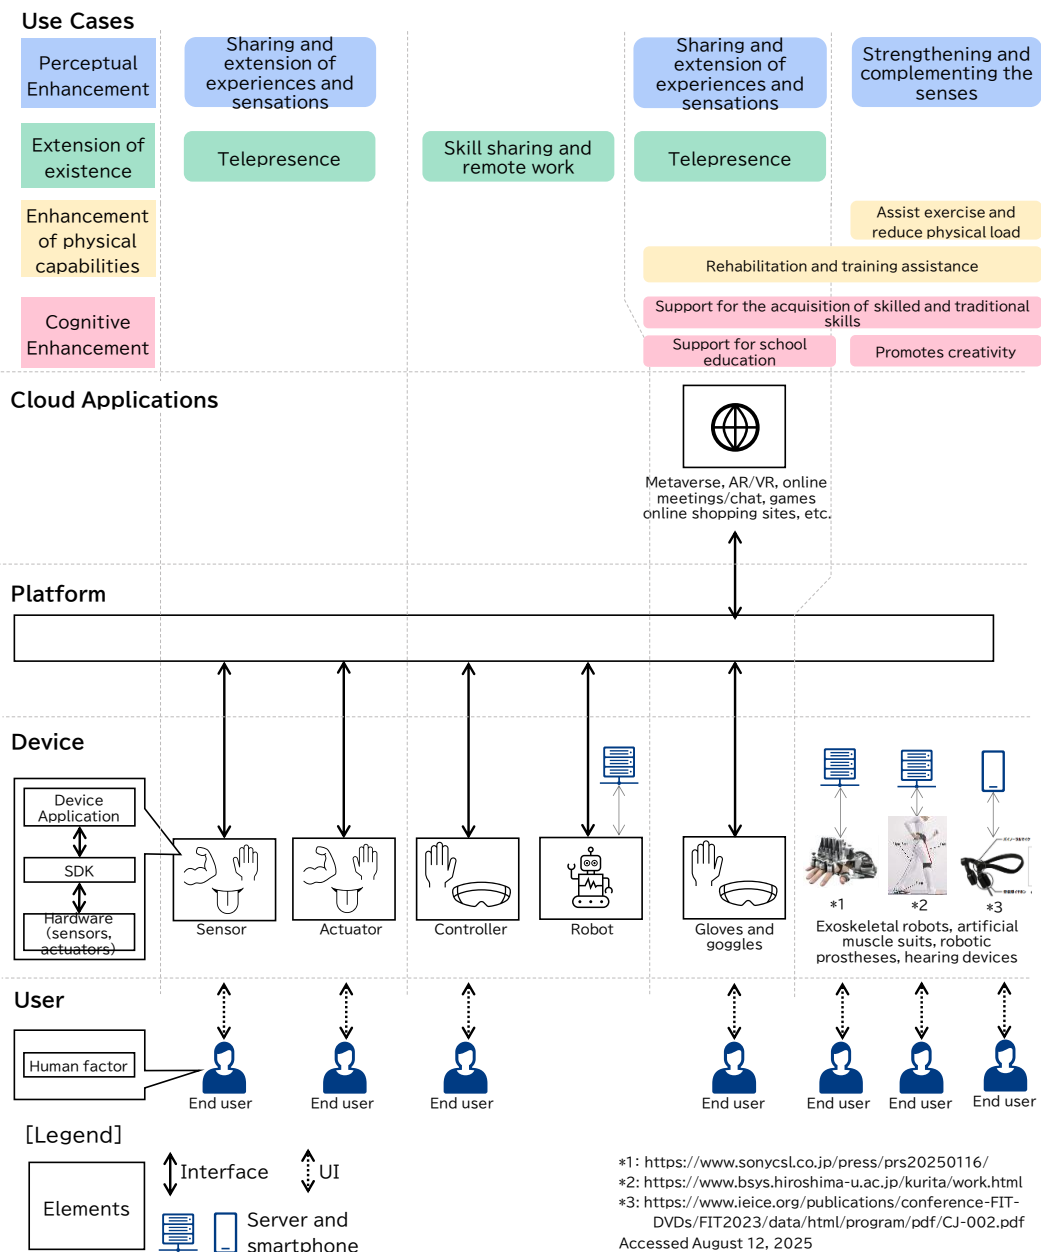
Use Cases

Perceptual Enhancement

Sharing and extension of experiences and sensations

Sharing and extension of experiences and sensations

Strengthening and complementing the senses

Extension of existence

Telepresence

Skill sharing and remote work

Telepresence

Enhancement of physical capabilities

Assist exercise and reduce physical load

Rehabilitation and training assistance

Cognitive Enhancement

Support for the acquisition of skilled and traditional skills

Support for school education

Promotes creativity

Cloud Applications

Metaverse, AR/VR, online meetings/chat, games online shopping sites, etc.

Platform

Device

Device Application

SDK

Hardware (sensors, actuators)

Sensor

Actuator

Controller

Robot

Gloves and goggles

*1

*2

*3

Exoskeletal robots, artificial muscle suits, robotic prostheses, hearing devices

User

Human factor

End user

End user

End user

End user

End user

End user

End user

[Legend]

Elements

Interface

UI

Server and smartphone

*1: https://www.sonycsl.co.jp/press/prs20250116/
*2: https://www.bsys.hiroshima-u.ac.jp/kurita/work.html
*3: https://www.ieice.org/publications/conference-FIT-DVDs/FIT2023/data/html/program/pdf/CJ-002.pdf
Accessed August 12, 2025